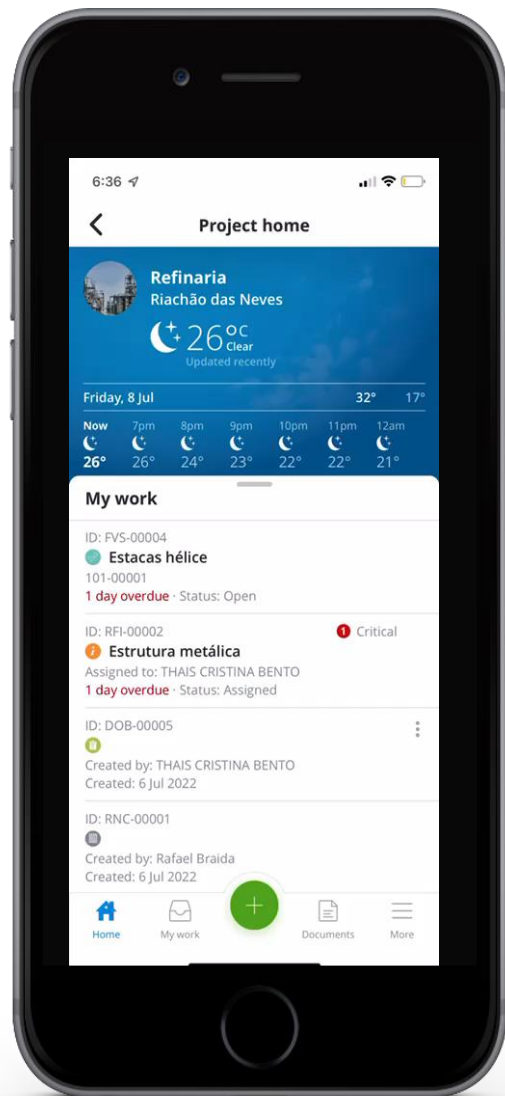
6:36

Project home

Refinaria
Riachão das Neves

26°C
Clear
Updated recently

Friday, 8 Jul 32° 17°

| Now | 7pm | 8pm | 9pm | 10pm | 11pm | 12am |
|---|---|---|---|---|---|---|
| 26° | 26° | 24° | 23° | 22° | 22° | 21° |

My work

ID: FVS-00004
Estacas hélice
101-00001
1 day overdue · Status: Open

ID: RFI-00002
1 Critical
Estrutura metálica
Assigned to: THAIS CRISTINA BENTO
1 day overdue · Status: Assigned

ID: DOB-00005
Created by: THAIS CRISTINA BENTO
Created: 6 Jul 2022

ID: RNC-00001
Created by: Rafael Braida
Created: 6 Jul 2022

+

Home My work Documents More